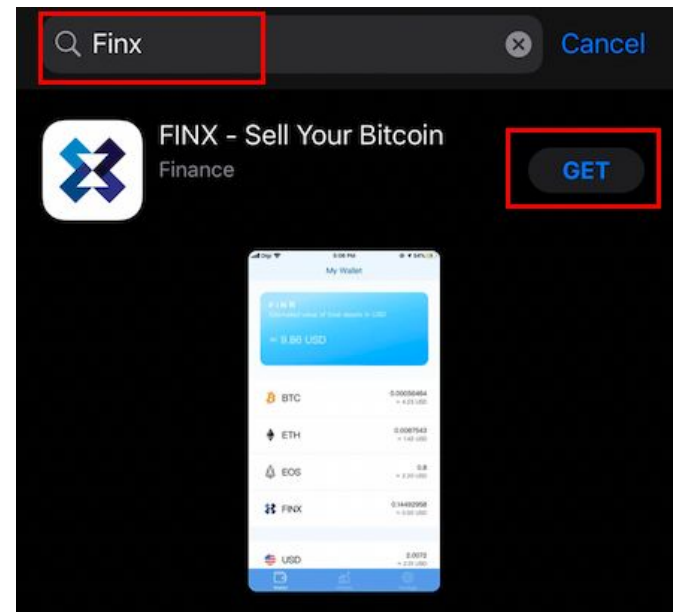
Finx

Cancel

FINX - Sell Your Bitcoin

Finance

GET

5:08 PM

My Wallet

FINX

Estimated value of total assets in USD

≈ 9.86 USD

BTC

0.00056464

≈ 4.23 USD

ETH

0.0087543

≈ 1.43 USD

EOS

0.8

≈ 2.20 USD

FINX

0.14492958

≈ 0.00 USD

USD

2.0072

≈ 2.01 USD